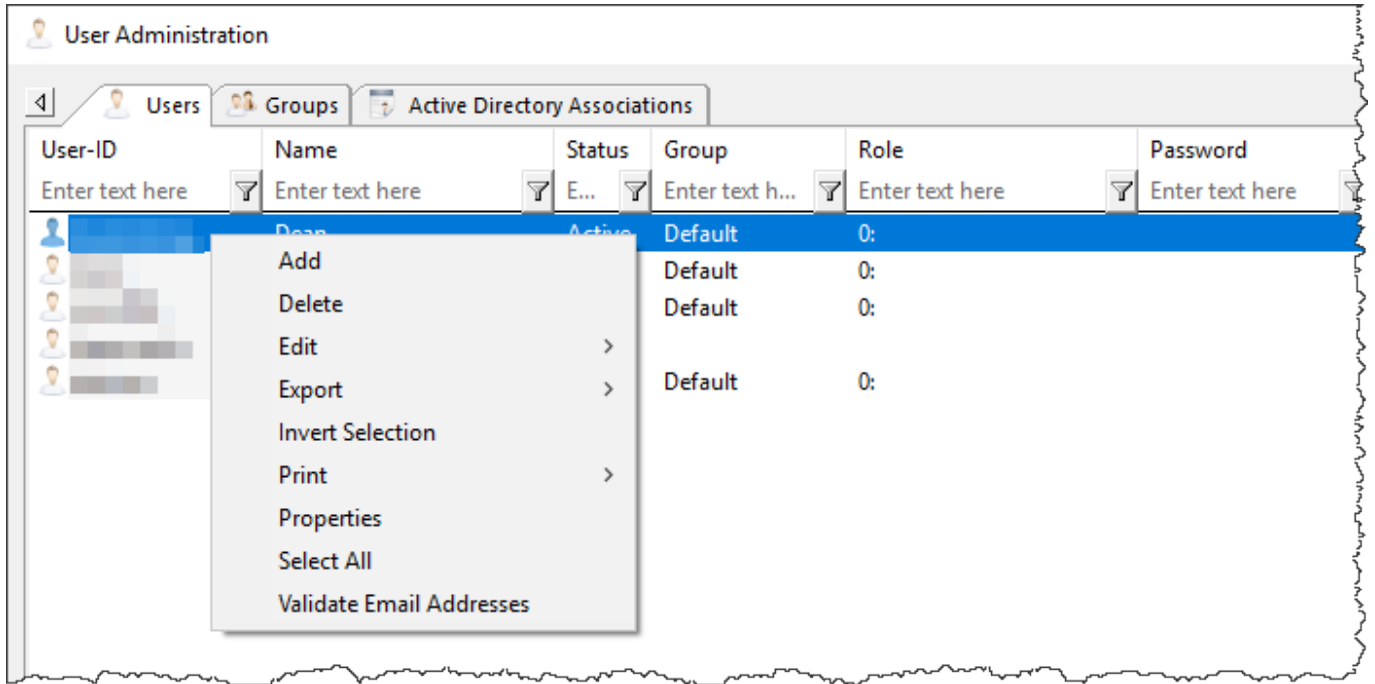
User Administration

Users | Groups | Active Directory Associations

| User-ID | Name | Status | Group | Role | Password |
|---|---|---|---|---|---|
| Enter text here | Enter text here | E... | Enter text h... | Enter text here | Enter text here |
| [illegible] | Dean | Active | Default | 0: | |
| | | | Default | 0: | |
| | | | Default | 0: | |
| | | | | | |
| | | | Default | 0: | |

Add
Delete
Edit
Export
Invert Selection
Print
Properties
Select All
Validate Email Addresses